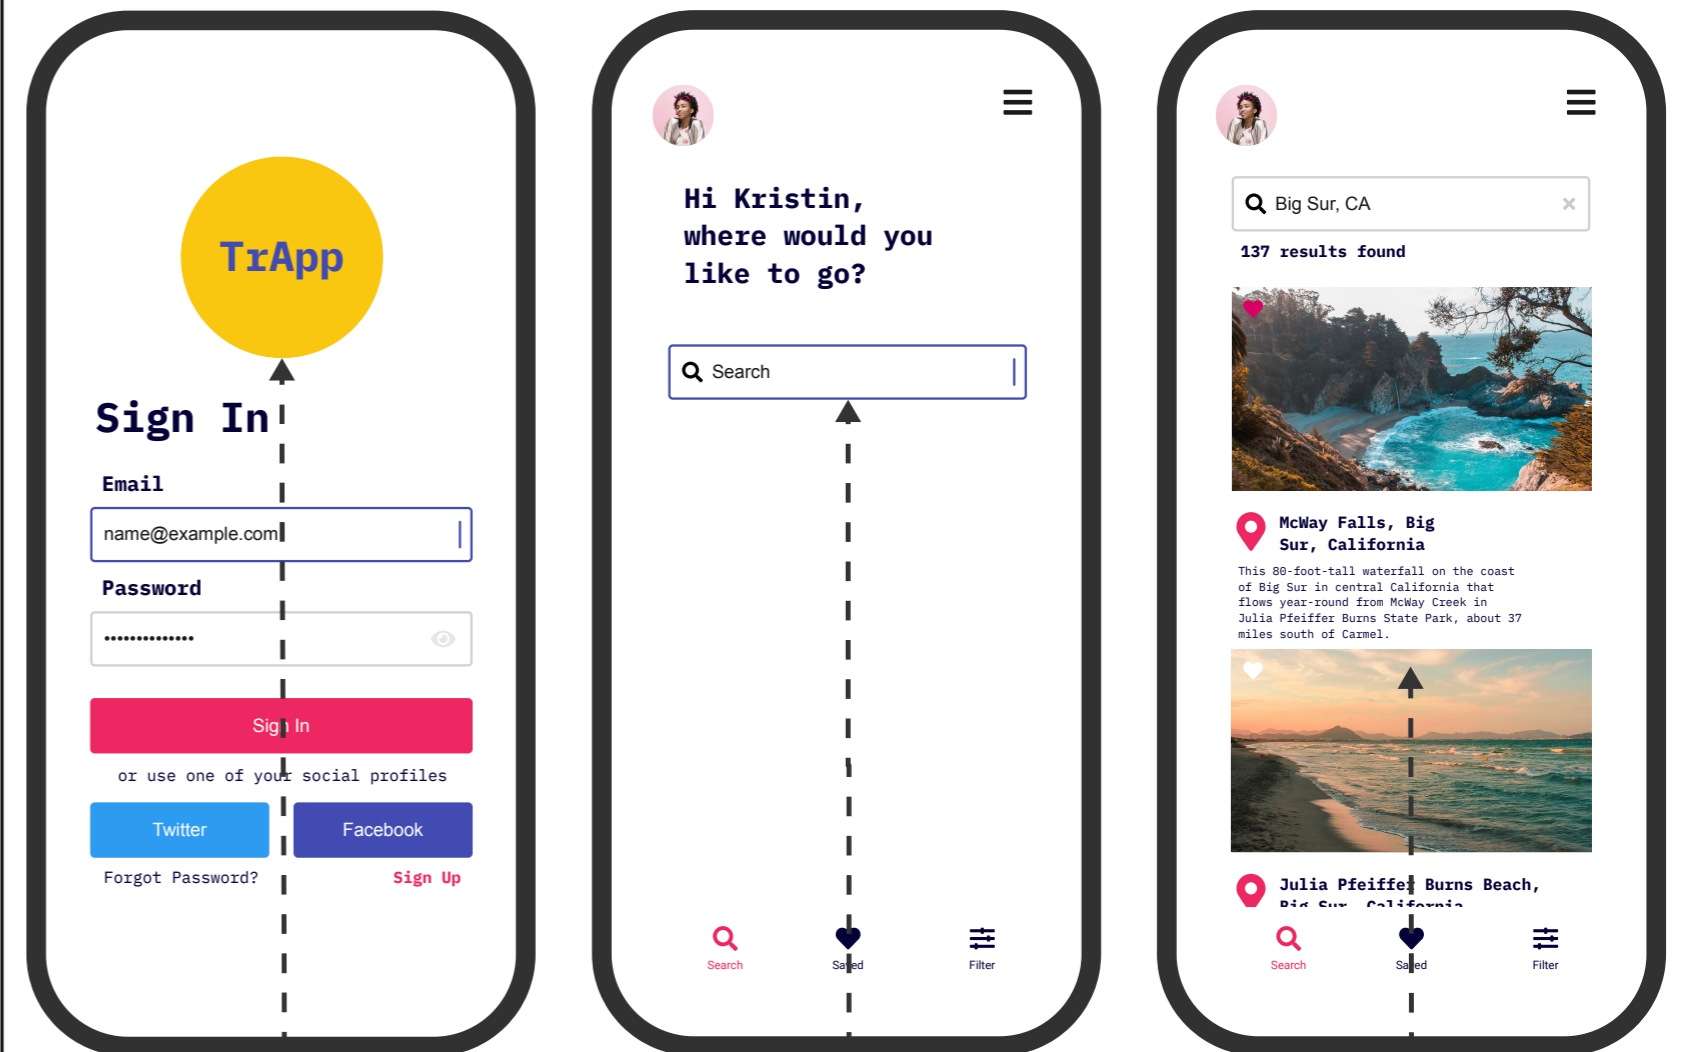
TrApp

Sign In

Email

name@example.com

Password

••••••••••••••

Sign In

or use one of your social profiles

Twitter

Facebook

Forgot Password?

Sign Up

Hi Kristin, where would you like to go?

Search

Search

Saved

Filter

Big Sur, CA

137 results found

McWay Falls, Big Sur, California

This 80-foot-tall waterfall on the coast of Big Sur in central California that flows year-round from McWay Creek in Julia Pfeiffer Burns State Park, about 37 miles south of Carmel.

Julia Pfeiffer Burns Beach, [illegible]

Search

Saved

Filter